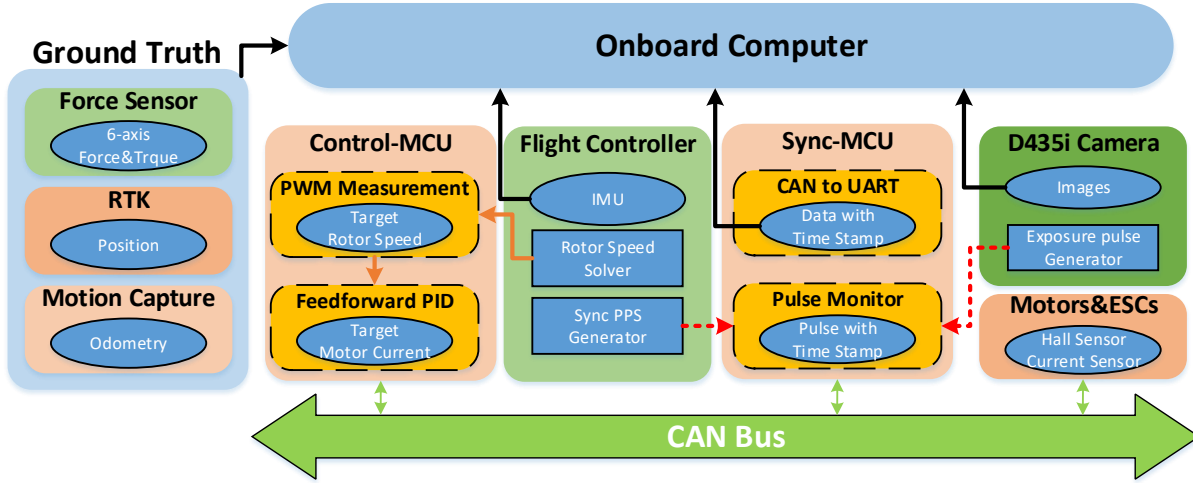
Onboard Computer

Ground Truth

Force Sensor
6-axis Force&Trque

RTK
Position

Motion Capture
Odometry

Control-MCU
PWM Measurement
Target Rotor Speed
Feedforward PID
Target Motor Current

Flight Controller
IMU
Rotor Speed Solver
Sync PPS Generator

Sync-MCU
CAN to UART
Data with Time Stamp
Pulse Monitor
Pulse with Time Stamp

D435i Camera
Images
Exposure pulse Generator

Motors&ESCs
Hall Sensor Current Sensor

CAN Bus